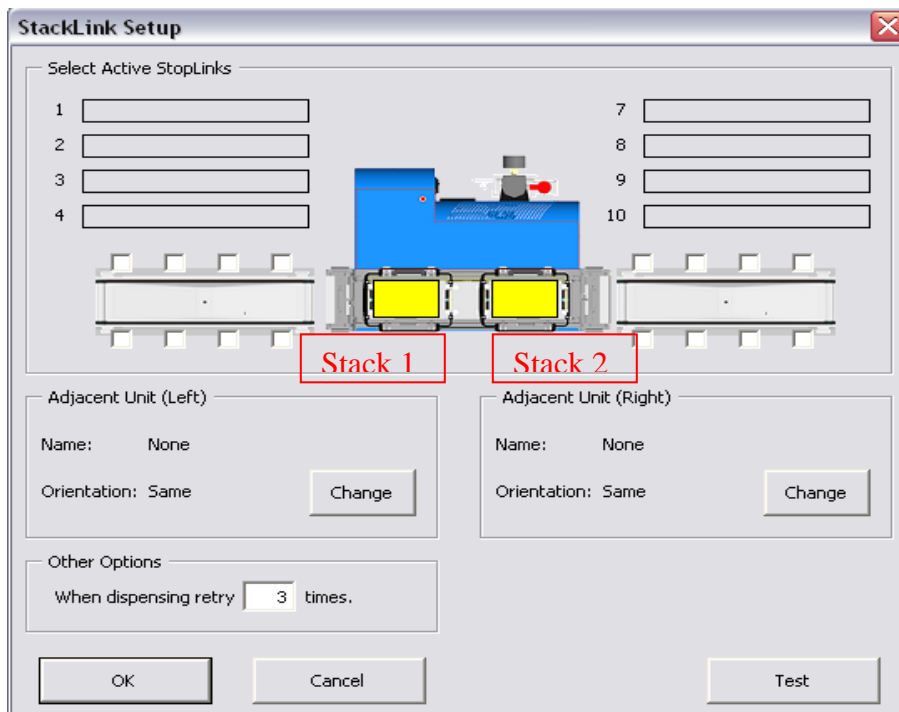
StackLink Setup

Select Active StopLinks

1
2
3
4

7
8
9
10

Stack 1
Stack 2

Adjacent Unit (Left)
Name: None
Orientation: Same
Change

Adjacent Unit (Right)
Name: None
Orientation: Same
Change

Other Options
When dispensing retry 3 times.

OK
Cancel
Test